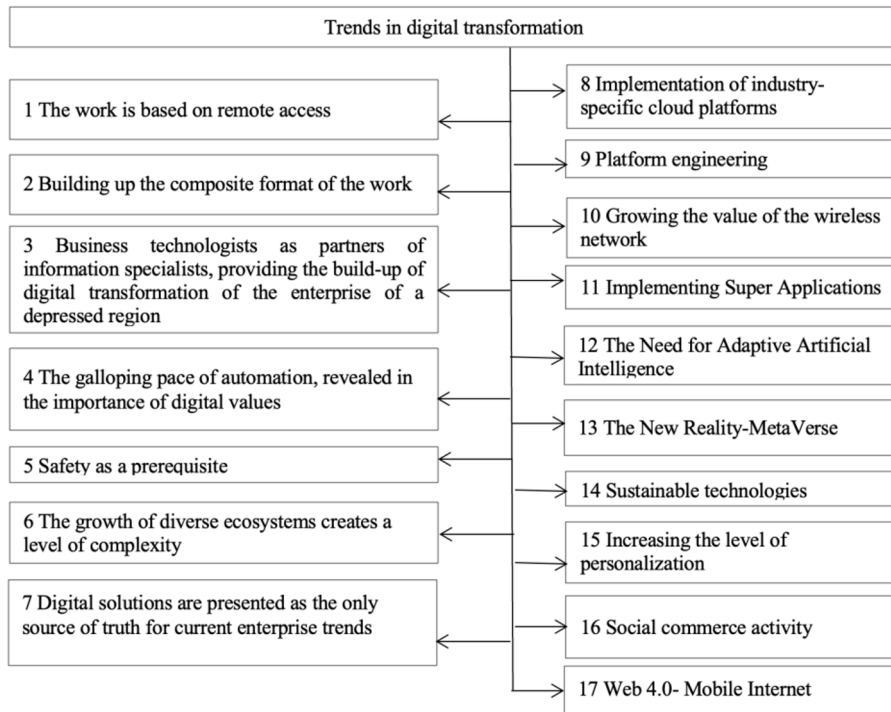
Trends in digital transformation

1 The work is based on remote access

2 Building up the composite format of the work

3 Business technologists as partners of information specialists, providing the build-up of digital transformation of the enterprise of a depressed region

4 The galloping pace of automation, revealed in the importance of digital values

5 Safety as a prerequisite

6 The growth of diverse ecosystems creates a level of complexity

7 Digital solutions are presented as the only source of truth for current enterprise trends

8 Implementation of industry-specific cloud platforms

9 Platform engineering

10 Growing the value of the wireless network

11 Implementing Super Applications

12 The Need for Adaptive Artificial Intelligence

13 The New Reality-MetaVerse

14 Sustainable technologies

15 Increasing the level of personalization

16 Social commerce activity

17 Web 4.0- Mobile Internet